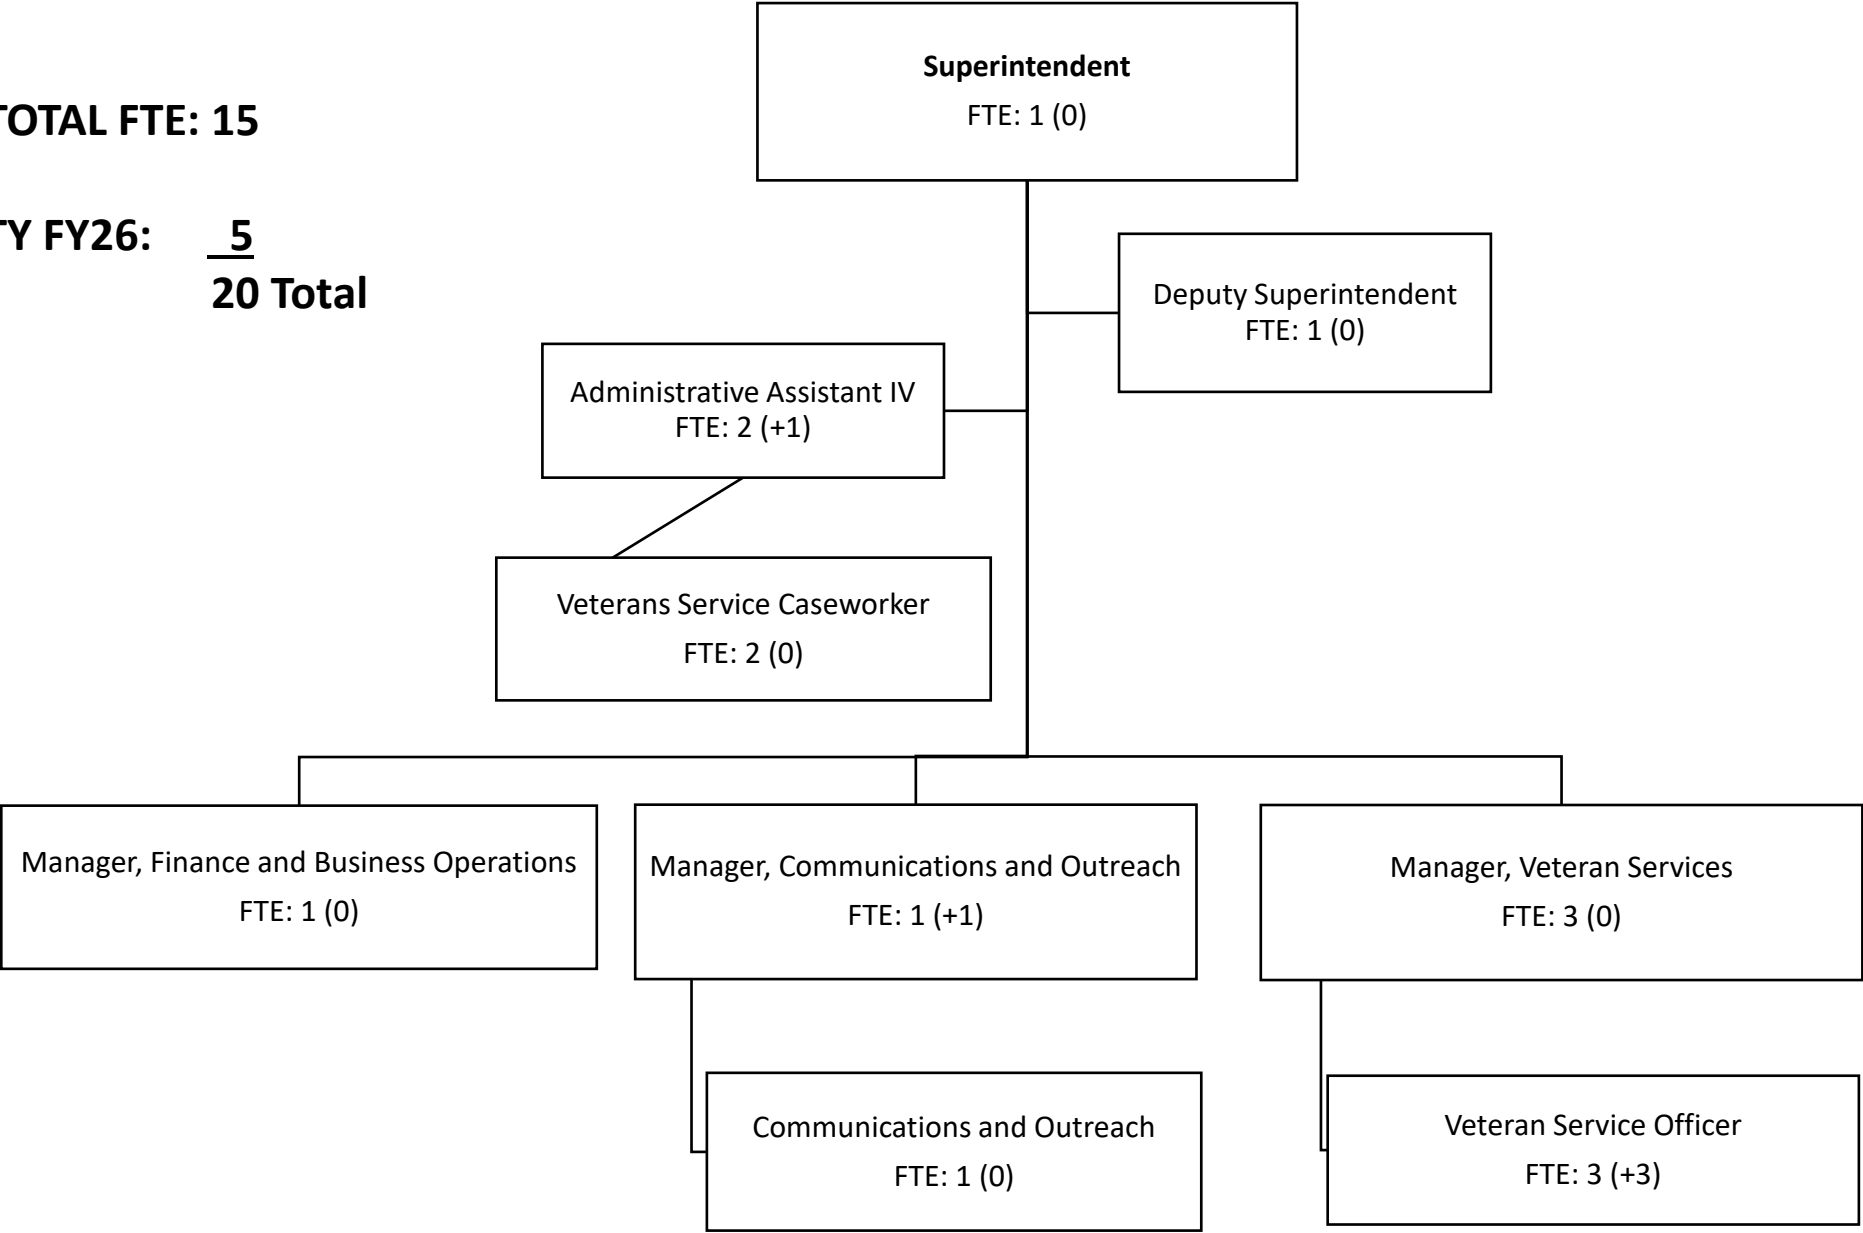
TOTAL FTE: 15

TY FY26: 5
20 Total

Superintendent
FTE: 1 (0)

Deputy Superintendent
FTE: 1 (0)

Administrative Assistant IV
FTE: 2 (+1)

Veterans Service Caseworker
FTE: 2 (0)

Manager, Finance and Business Operations
FTE: 1 (0)

Manager, Communications and Outreach
FTE: 1 (+1)

Manager, Veteran Services
FTE: 3 (0)

Communications and Outreach
FTE: 1 (0)

Veteran Service Officer
FTE: 3 (+3)